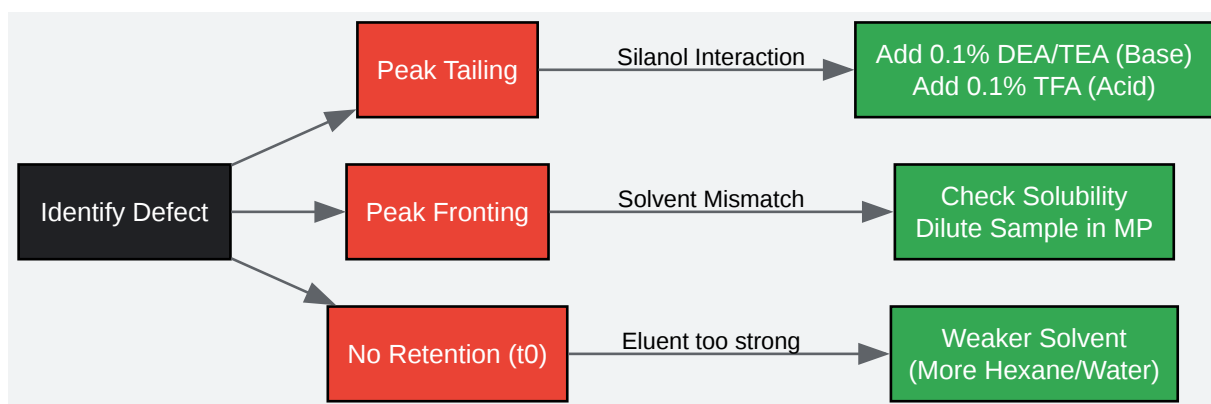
Identify Defect

Peak Tailing

Silanol Interaction

Add 0.1% DEA/TEA (Base)
Add 0.1% TFA (Acid)

Peak Fronting

Solvent Mismatch

Check Solubility
Dilute Sample in MP

No Retention (t0)

Eluent too strong

Weaker Solvent
(More Hexane/Water)